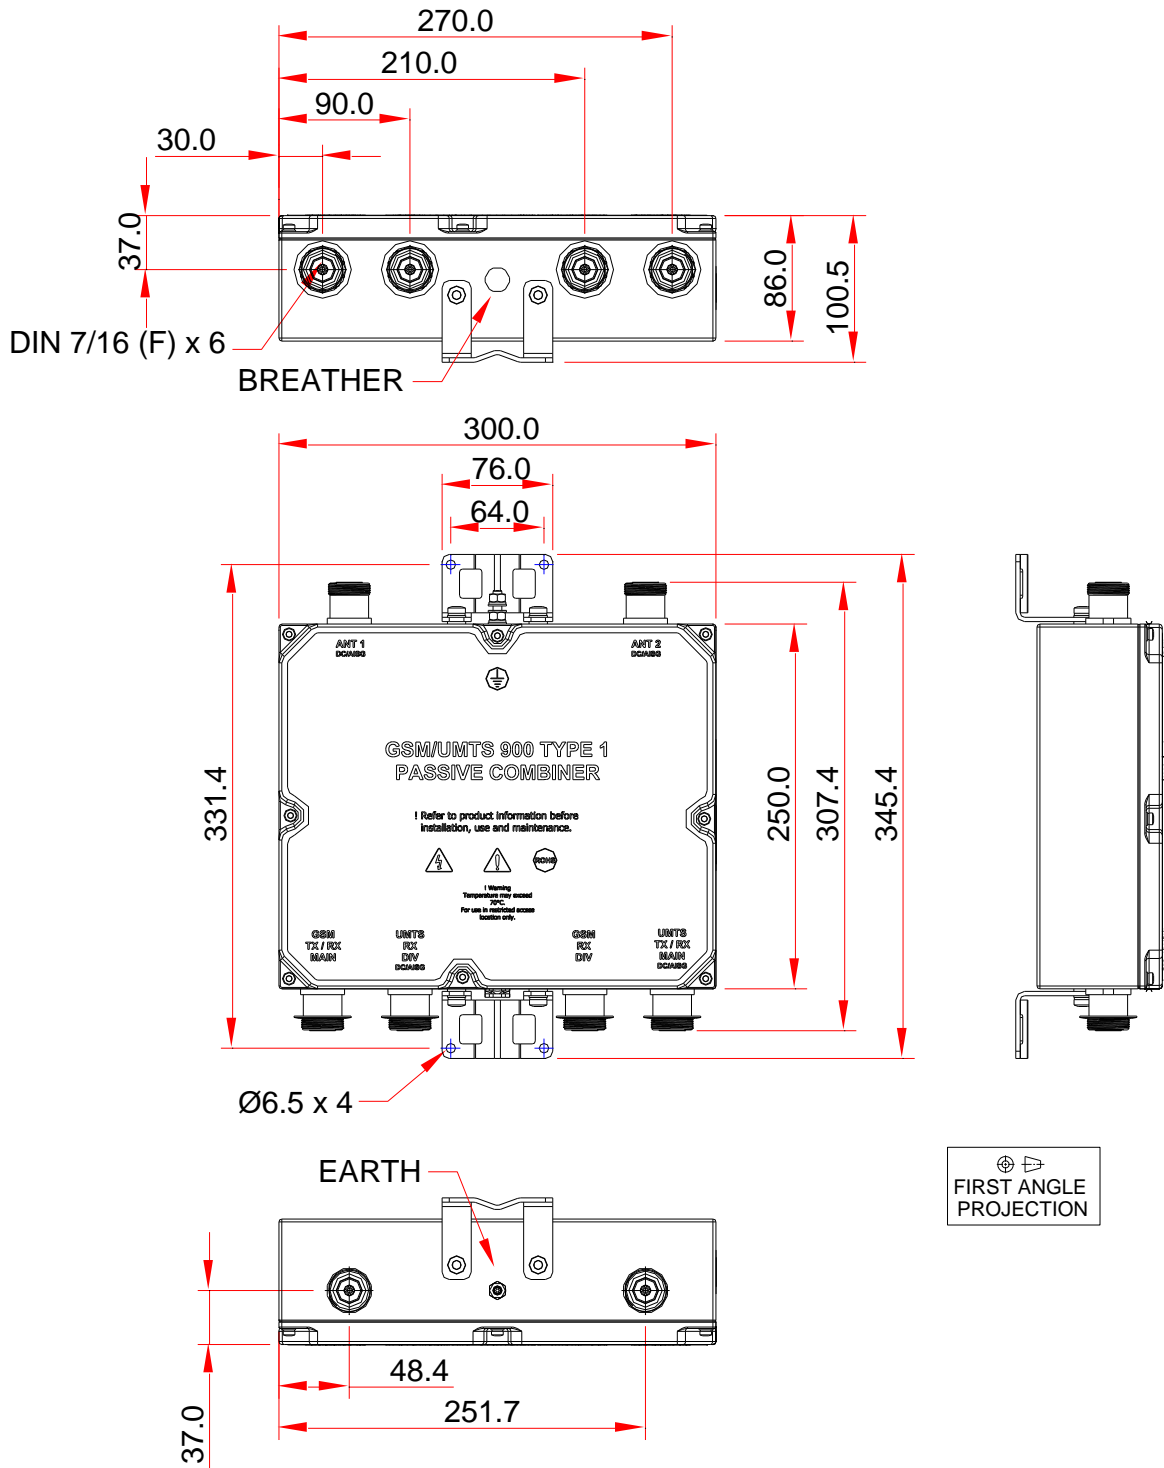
270.0
210.0
90.0
30.0
37.0
86.0
100.5
DIN 7/16 (F) x 6
BREATHER
300.0
76.0
64.0
331.4
250.0
307.4
345.4
ANT 1
DC/AISG
ANT 2
DC/AISG
GSM/UMTS 900 TYPE 1
PASSIVE COMBINER
! Refer to product information before installation, use and maintenance.
ROHS
! Warning
Temperature may exceed 70°C.
For use in restricted access location only.
GSM
TX / RX
MAIN
UMTS
RX
DIV
DC/AISG
GSM
RX
DIV
UMTS
TX / RX
MAIN
DC/AISG
Ø6.5 x 4
EARTH
FIRST ANGLE
PROJECTION
48.4
251.7
37.0